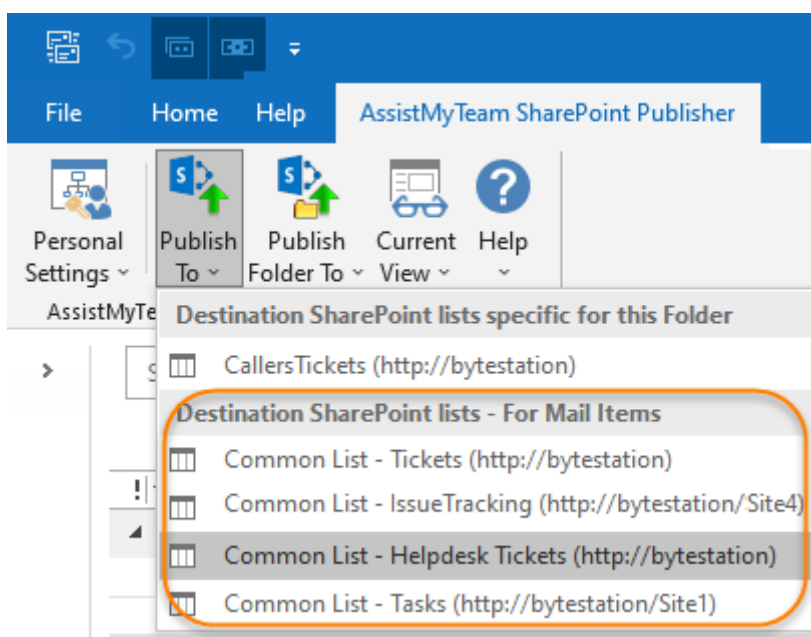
File Home Help AssistMyTeam SharePoint Publisher

Personal Settings
Publish To
Publish Folder To
Current View
Help

AssistMyTe

Destination SharePoint lists specific for this Folder

CallersTickets (http://bytestation)

Destination SharePoint lists - For Mail Items

Common List - Tickets (http://bytestation)

Common List - IssueTracking (http://bytestation/Site4)

Common List - Helpdesk Tickets (http://bytestation)

Common List - Tasks (http://bytestation/Site1)